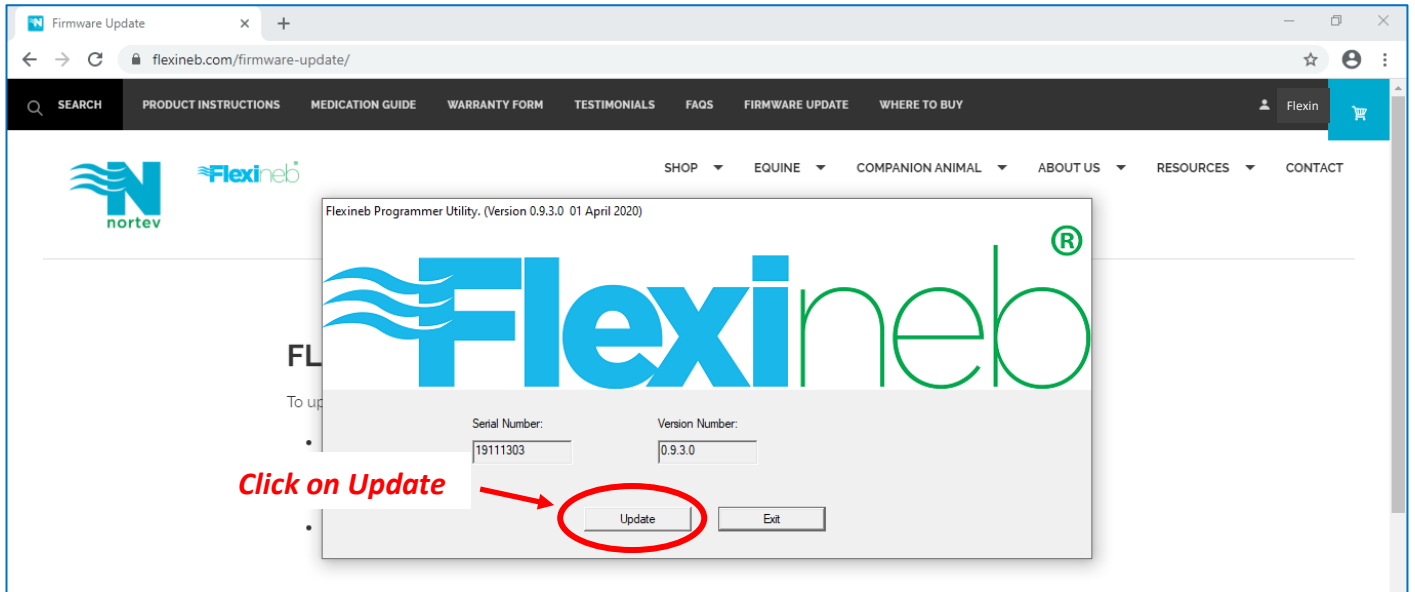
Firmware Update
flexineb.com/firmware-update/
SEARCH PRODUCT INSTRUCTIONS MEDICATION GUIDE WARRANTY FORM TESTIMONIALS FAQS FIRMWARE UPDATE WHERE TO BUY
Flexin
nortev
Flexineb
SHOP EQUINE COMPANION ANIMAL ABOUT US RESOURCES CONTACT
FL
To up
Flexineb Programmer Utility. (Version 0.9.3.0 01 April 2020)
Flexineb®
Serial Number:
19111303
Version Number:
0.9.3.0
Click on Update
Update
Exit